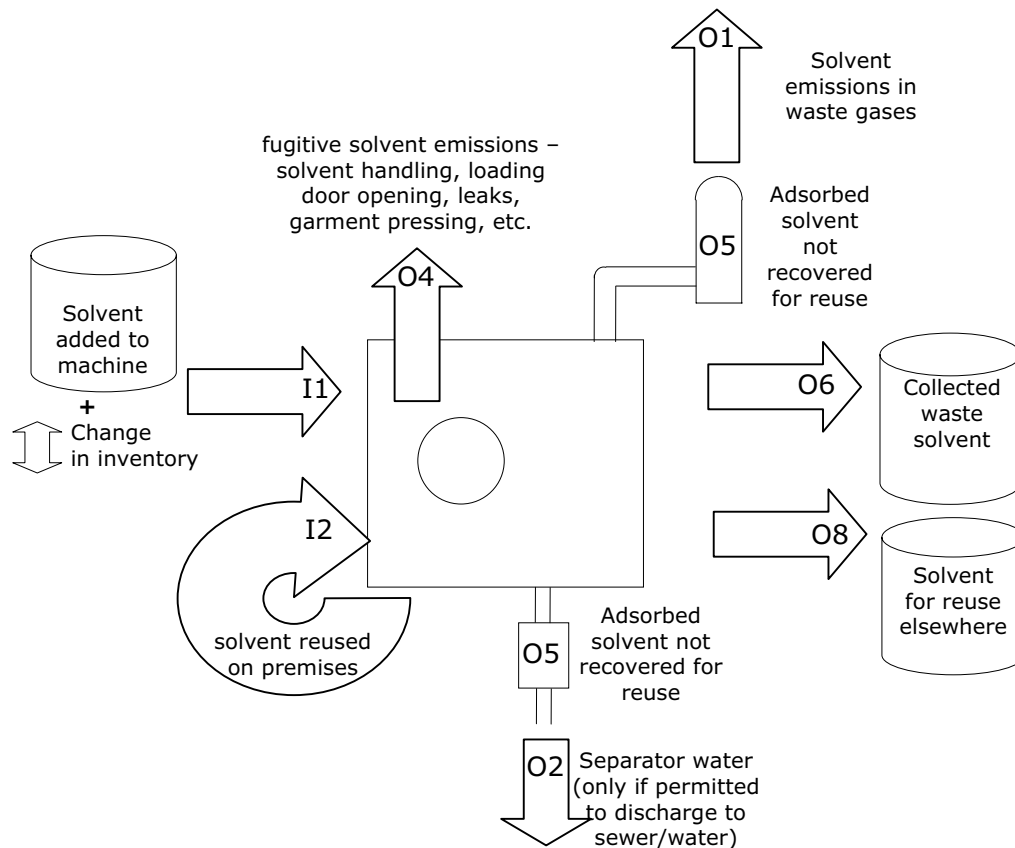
O1

Solvent emissions in waste gases

fugitive solvent emissions – solvent handling, loading door opening, leaks, garment pressing, etc.

Adsorbed solvent not recovered for reuse

O5

O4

Solvent added to machine

+

Change in inventory

I1

O6

Collected waste solvent

I2

O8

Solvent for reuse elsewhere

solvent reused on premises

Adsorbed solvent not recovered for reuse

O5

O2

Separator water (only if permitted to discharge to sewer/water)